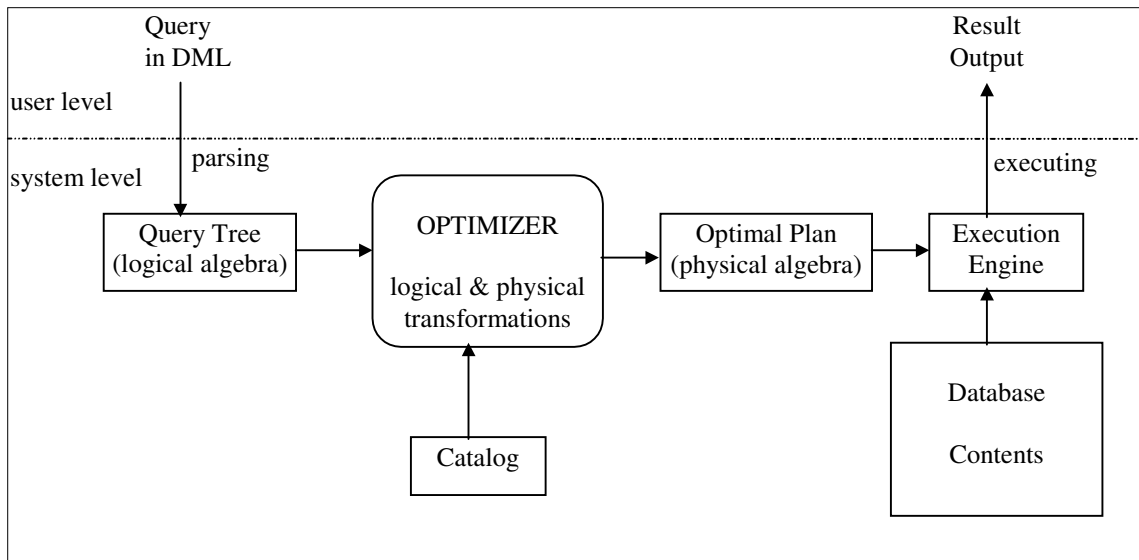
Query
in DML

Result
Output

user level

parsing

system level

executing

Query Tree
(logical algebra)

OPTIMIZER

logical & physical
transformations

Optimal Plan
(physical algebra)

Execution
Engine

Catalog

Database

Contents